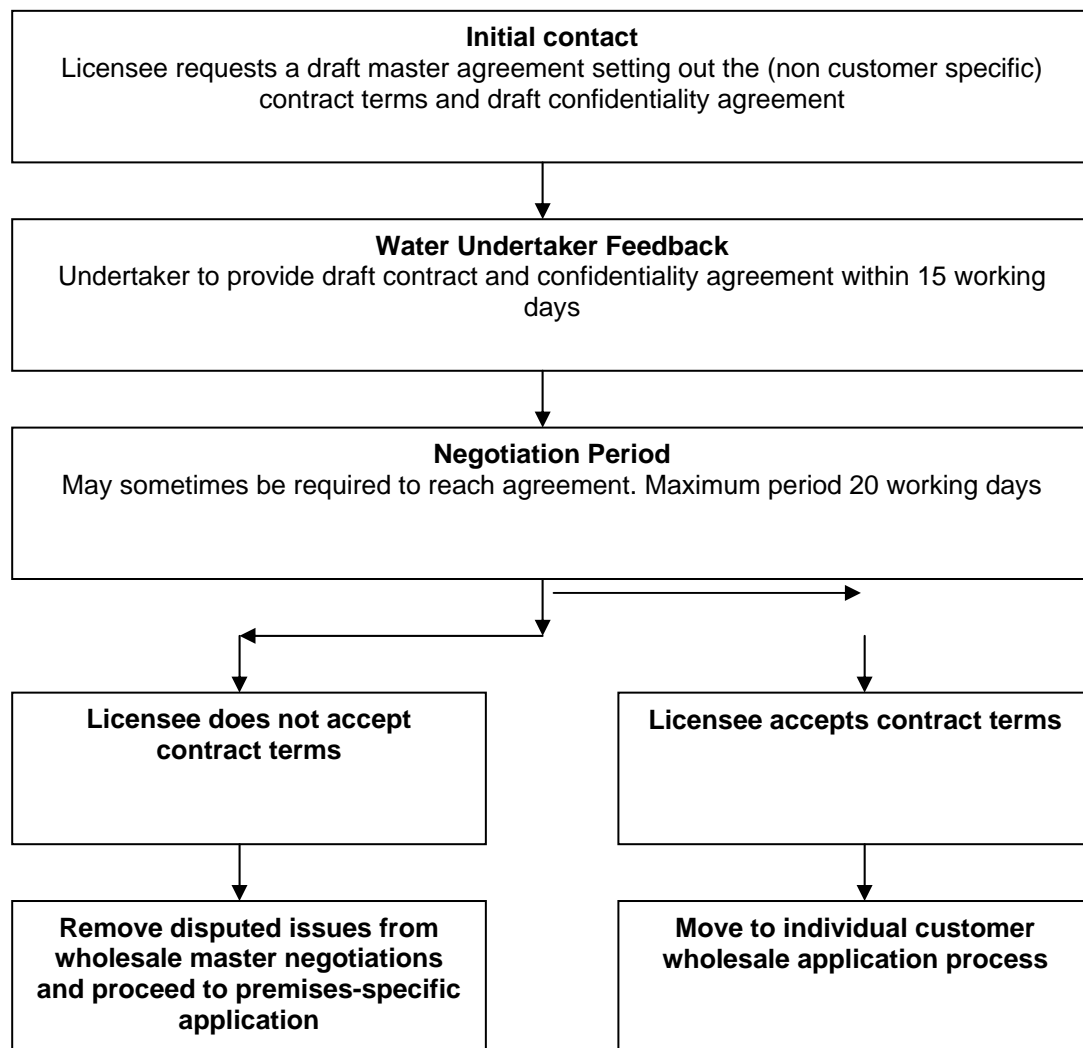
**Initial contact**
Licensee requests a draft master agreement setting out the (non customer specific) contract terms and draft confidentiality agreement

**Water Undertaker Feedback**
Undertaker to provide draft contract and confidentiality agreement within 15 working days

**Negotiation Period**
May sometimes be required to reach agreement. Maximum period 20 working days

**Licensee does not accept contract terms**

**Licensee accepts contract terms**

**Remove disputed issues from wholesale master negotiations and proceed to premises-specific application**

**Move to individual customer wholesale application process**